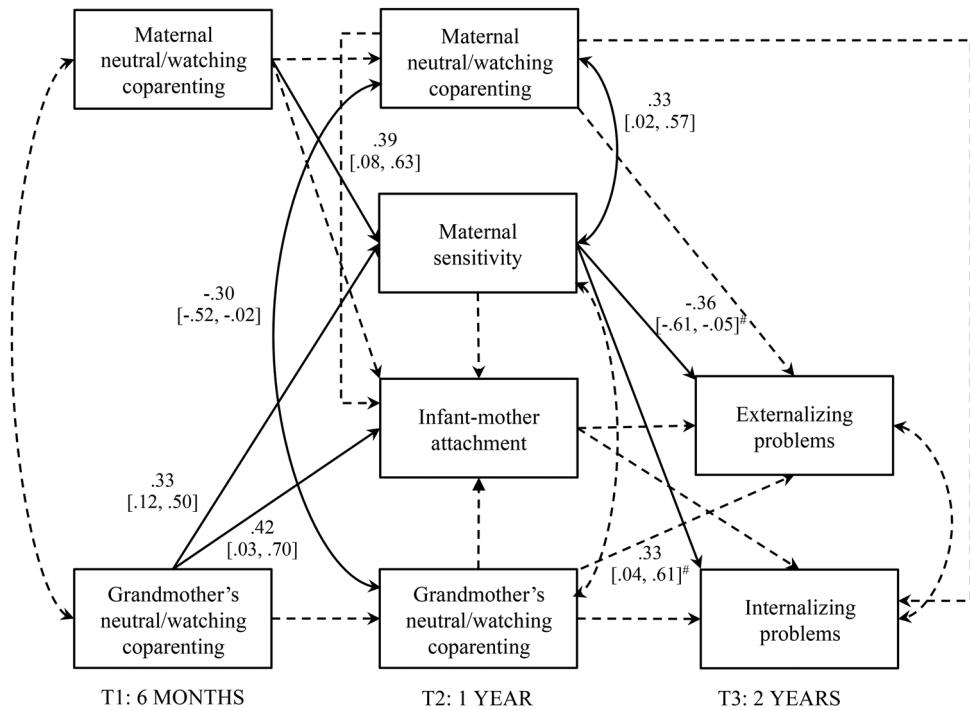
Maternal neutral/watching coparenting

Maternal neutral/watching coparenting

.33
[.02, .57]

.39
[.08, .63]

Maternal sensitivity

-.30
[-.52, -.02]

-.36
[-.61, -.05]$^{\#}$

Infant-mother attachment

Externalizing problems

.33
[.12, .50]

.42
[.03, .70]

.33
[.04, .61]$^{\#}$

Grandmother's neutral/watching coparenting

Grandmother's neutral/watching coparenting

Internalizing problems

T1: 6 MONTHS

T2: 1 YEAR

T3: 2 YEARS